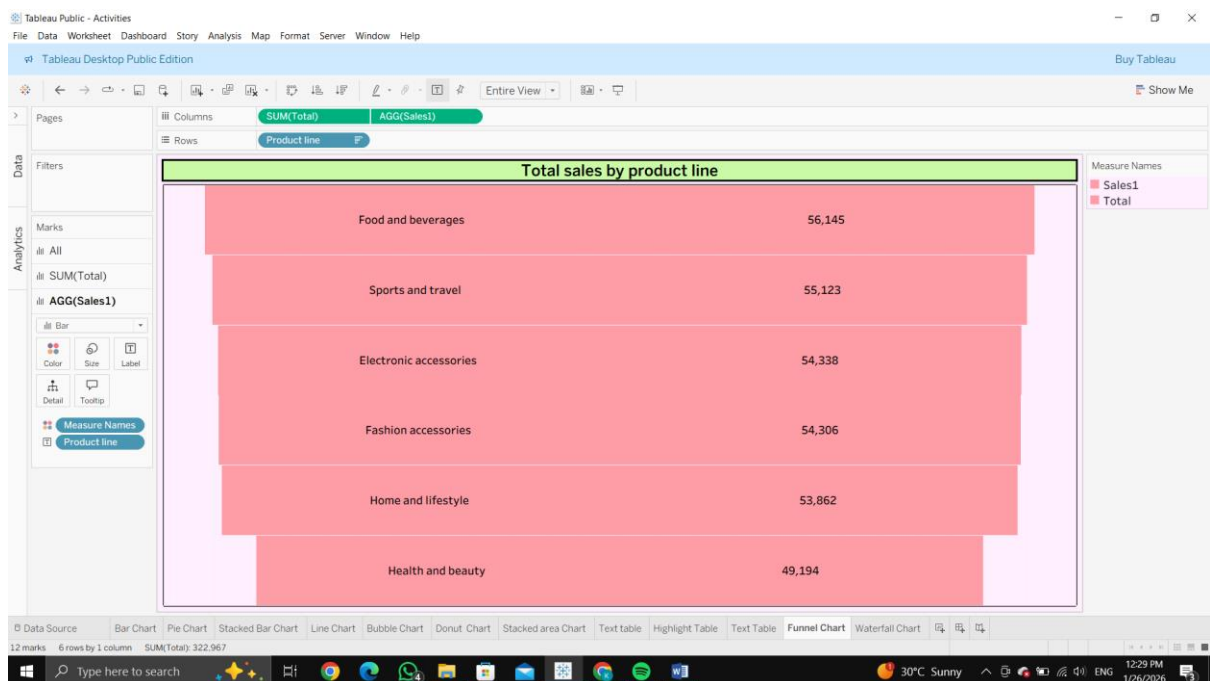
Tableau Public - Activities
File Data Worksheet Dashboard Story Analysis Map Format Server Window Help
Tableau Desktop Public Edition
Buy Tableau
Entire View
Show Me
Pages
Columns SUM(Total) AGG(Sales1)
Rows Product line
Data
Filters
Analytics
Marks
All
SUM(Total)
AGG(Sales1)
Bar
Color Size Label
Detail Tooltip
Measure Names
Product line
Total sales by product line
Food and beverages 56,145
Sports and travel 55,123
Electronic accessories 54,338
Fashion accessories 54,306
Home and lifestyle 53,862
Health and beauty 49,194
Measure Names
Sales1
Total
Data Source Bar Chart Pie Chart Stacked Bar Chart Line Chart Bubble Chart Donut Chart Stacked area Chart Text table Highlight Table Text Table Funnel Chart Waterfall Chart
12 marks 6 rows by 1 column SUM(Total): 322,967
Type here to search
30°C Sunny ENG 12:29 PM 1/26/2026